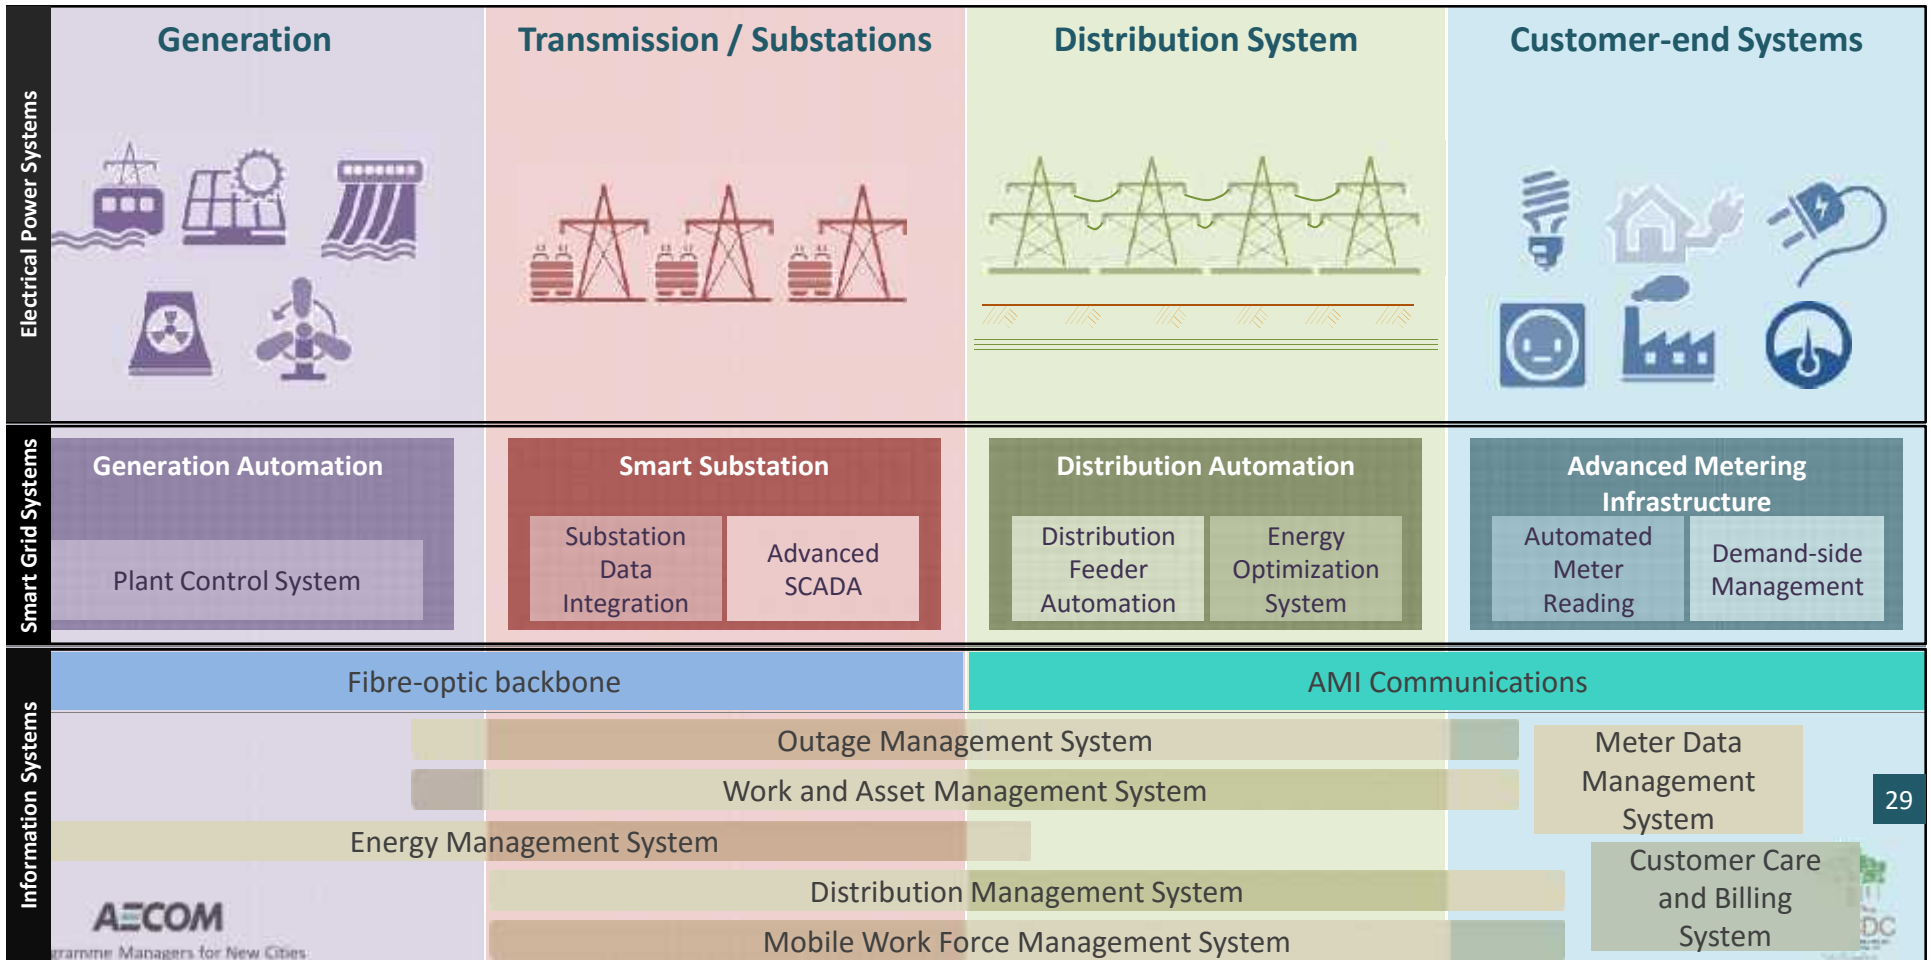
Electrical Power Systems

Generation

Transmission / Substations

Distribution System

Customer-end Systems

Smart Grid Systems

Generation Automation

Plant Control System

Smart Substation

Substation Data Integration

Advanced SCADA

Distribution Automation

Distribution Feeder Automation

Energy Optimization System

Advanced Metering Infrastructure

Automated Meter Reading

Demand-side Management

Information Systems

Fibre-optic backbone

AMI Communications

Outage Management System

Work and Asset Management System

Energy Management System

Distribution Management System

Mobile Work Force Management System

Meter Data Management System

Customer Care and Billing System

29

AECOM

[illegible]gramme Managers for New Cities

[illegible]DC